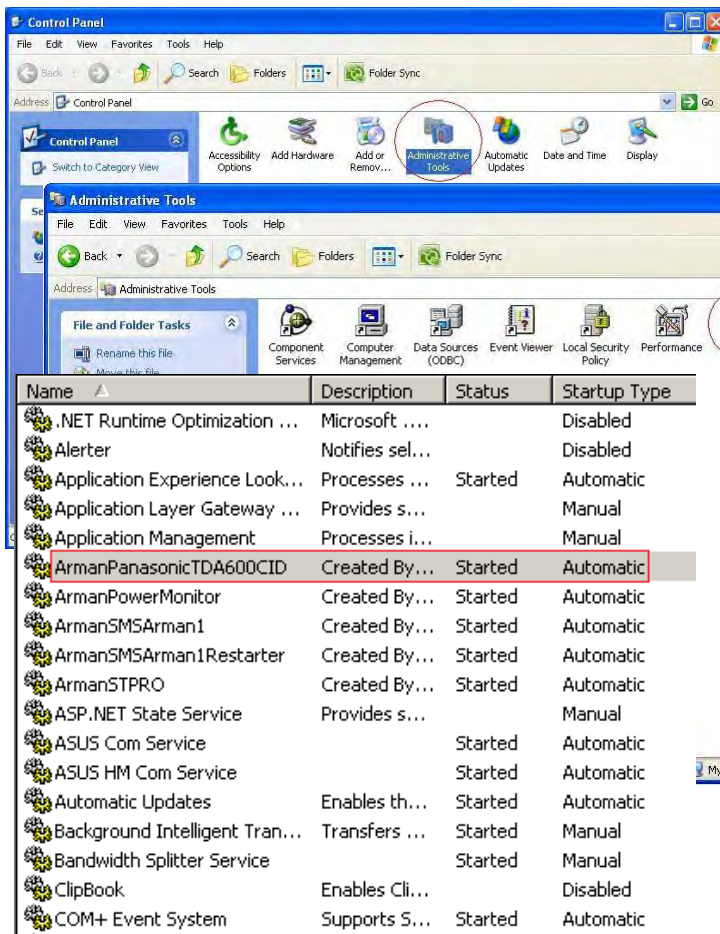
Control Panel

File Edit View Favorites Tools Help

Back Search Folders Folder Sync

Address Control Panel Go

Control Panel

Switch to Category View

Accessibility Options | Add Hardware | Add or Remov... | Administrative Tools | Automatic Updates | Date and Time | Display

Administrative Tools

File Edit View Favorites Tools Help

Back Search Folders Folder Sync

Address Administrative Tools

File and Folder Tasks

Rename this file

Move this file

Component Services | Computer Management | Data Sources (ODBC) | Event Viewer | Local Security Policy | Performance

| Name | Description | Status | Startup Type |
|---|---|---|---|
| .NET Runtime Optimization ... | Microsoft .... | | Disabled |
| Alerter | Notifies sel... | | Disabled |
| Application Experience Look... | Processes ... | Started | Automatic |
| Application Layer Gateway ... | Provides s... | | Manual |
| Application Management | Processes i... | | Manual |
| ArmanPanasonicTDA600CID | Created By... | Started | Automatic |
| ArmanPowerMonitor | Created By... | Started | Automatic |
| ArmanSMSArman1 | Created By... | Started | Automatic |
| ArmanSMSArman1Restarter | Created By... | Started | Automatic |
| ArmanSTPRO | Created By... | Started | Automatic |
| ASP.NET State Service | Provides s... | | Manual |
| ASUS Com Service | | Started | Automatic |
| ASUS HM Com Service | | Started | Automatic |
| Automatic Updates | Enables th... | Started | Automatic |
| Background Intelligent Tran... | Transfers ... | Started | Manual |
| Bandwidth Splitter Service | | Started | Manual |
| ClipBook | Enables Cli... | | Disabled |
| COM+ Event System | Supports S... | Started | Automatic |

My